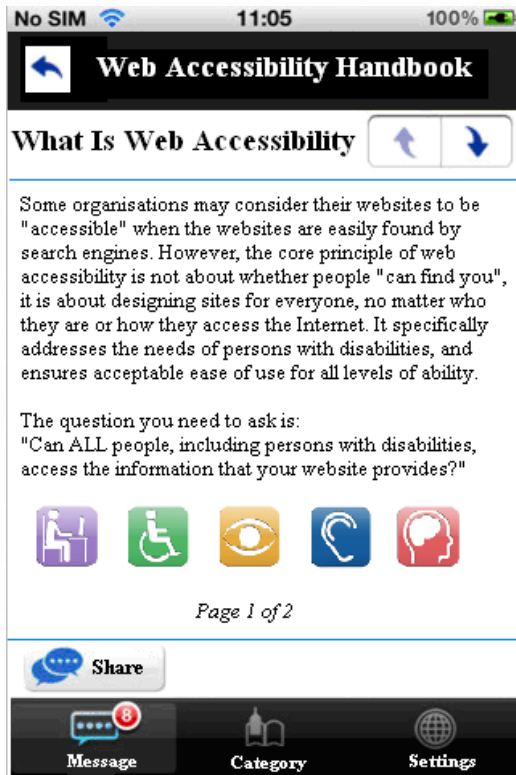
No SIM 11:05 100%

Web Accessibility Handbook

What Is Web Accessibility

Some organisations may consider their websites to be "accessible" when the websites are easily found by search engines. However, the core principle of web accessibility is not about whether people "can find you", it is about designing sites for everyone, no matter who they are or how they access the Internet. It specifically addresses the needs of persons with disabilities, and ensures acceptable ease of use for all levels of ability.

The question you need to ask is:
"Can ALL people, including persons with disabilities, access the information that your website provides?"

Page 1 of 2

Share

8
Message Category Settings